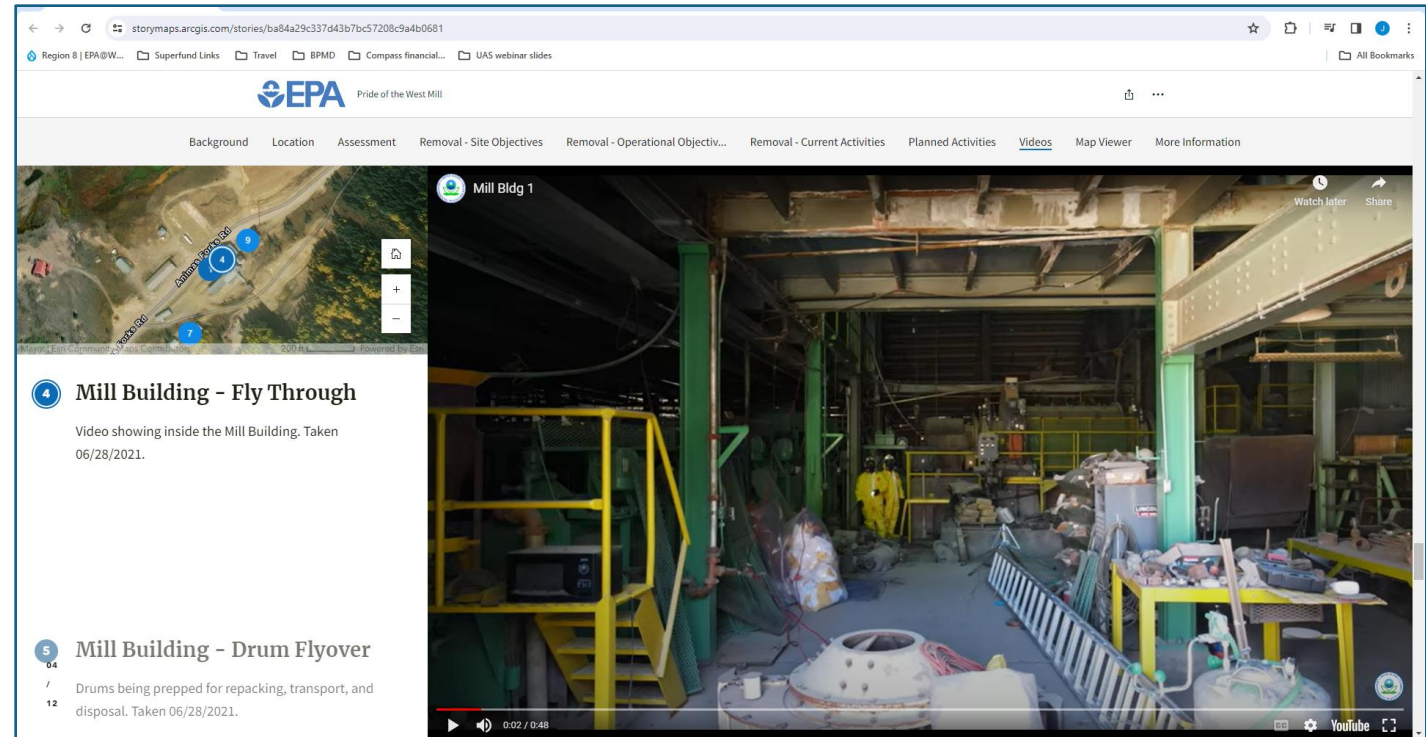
storymaps.arcgis.com/stories/ba84a29c337d43b7bc57208c9a4b0681

Region 8 | EPA@W... Superfund Links Travel BPMD Compass financial... UAS webinar slides All Bookmarks

EPA Pride of the West Mill

Background Location Assessment Removal - Site Objectives Removal - Operational Objectiv... Removal - Current Activities Planned Activities Videos Map Viewer More Information

Animas Forks Rd

9
4
7

Maxar | Esri Community Maps Contributors 200 ft Powered by Esri

4 Mill Building - Fly Through

Video showing inside the Mill Building. Taken 06/28/2021.

5 Mill Building - Drum Flyover

04 / 12

Drums being prepped for repacking, transport, and disposal. Taken 06/28/2021.

Mill Bldg 1

Watch later Share

0:02 / 0:48

YouTube